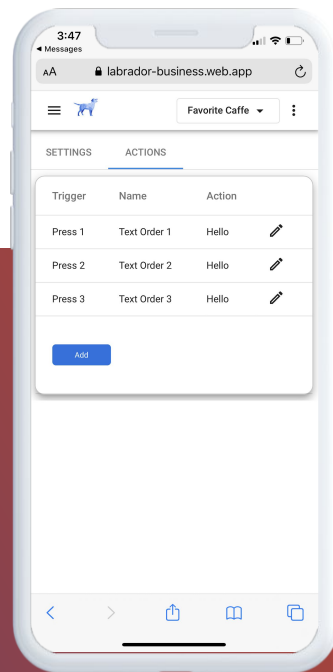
3:47
◂ Messages

AA labrador-business.web.app

Favorite Caffe

SETTINGS ACTIONS

| Trigger | Name | Action |
|---|---|---|
| Press 1 | Text Order 1 | Hello |
| Press 2 | Text Order 2 | Hello |
| Press 3 | Text Order 3 | Hello |

Add